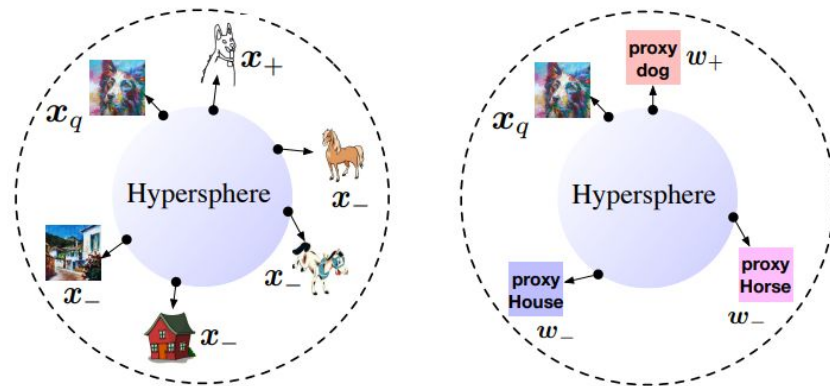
$\boldsymbol{x}_+$

$\boldsymbol{x}_q$

Hypersphere

$\boldsymbol{x}_-$

$\boldsymbol{x}_-$

$\boldsymbol{x}_-$

$\boldsymbol{x}_-$

proxy dog

$\boldsymbol{w}_+$

$\boldsymbol{x}_q$

Hypersphere

proxy House

$\boldsymbol{w}_-$

proxy Horse

$\boldsymbol{w}_-$